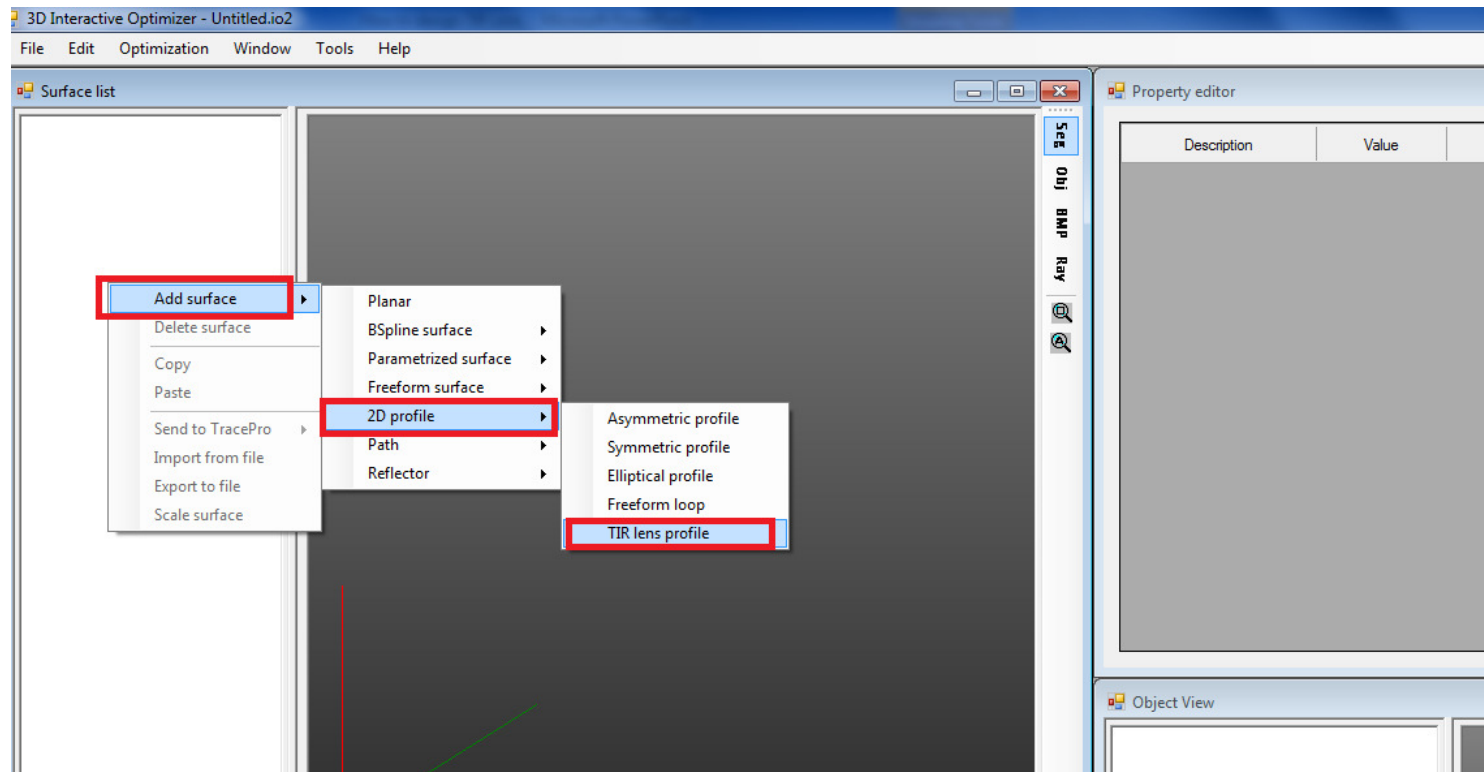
3D Interactive Optimizer - Untitled.io2

File Edit Optimization Window Tools Help

Surface list

Seg
Obj
BMP
Ray

Property editor

| Description | Value |
|---|---|

Add surface
Delete surface
Copy
Paste
Send to TracePro
Import from file
Export to file
Scale surface

Planar
BSpline surface
Parametrized surface
Freeform surface
2D profile
Path
Reflector

Asymmetric profile
Symmetric profile
Elliptical profile
Freeform loop
TIR lens profile

Object View